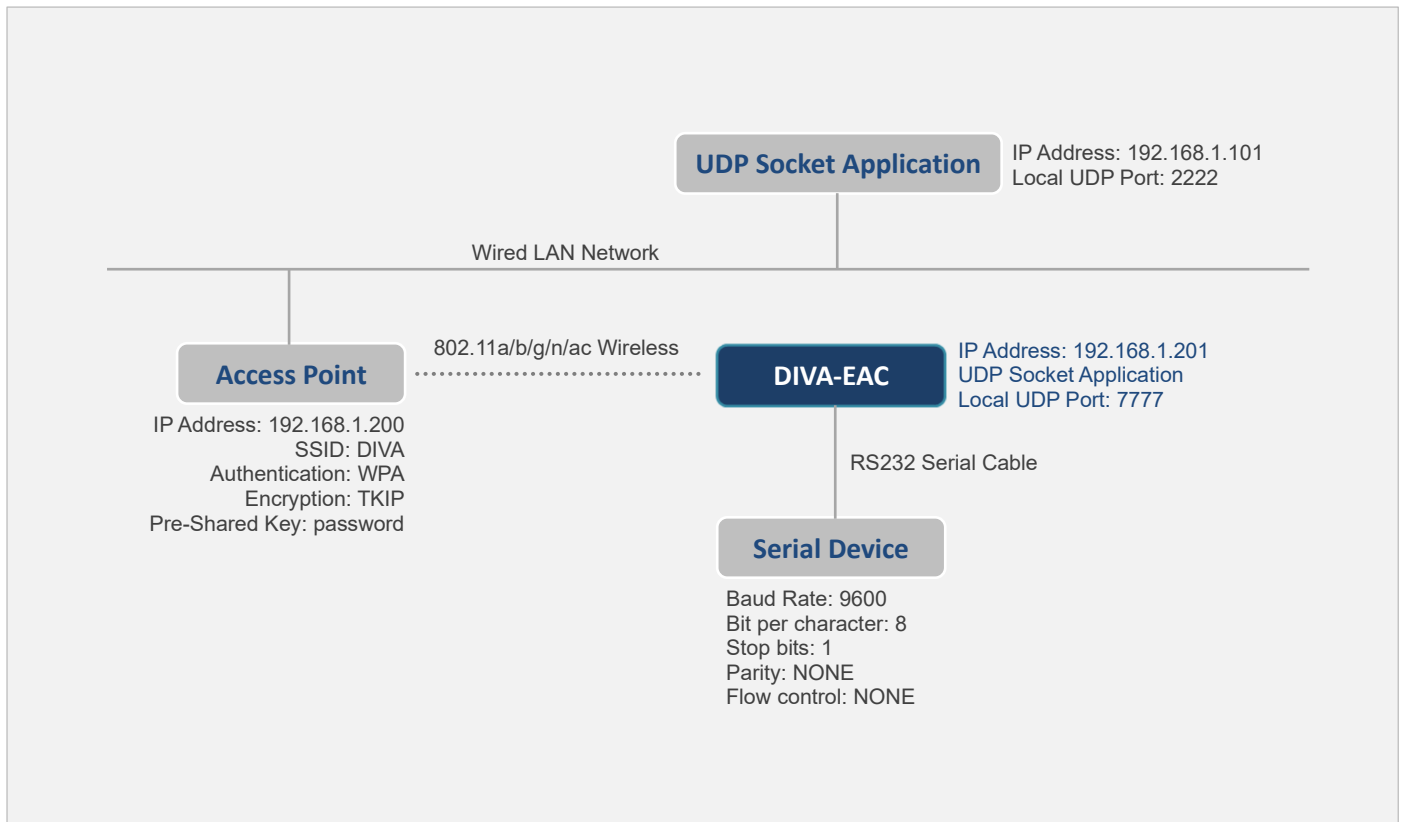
UDP Socket Application

IP Address: 192.168.1.101
Local UDP Port: 2222

Wired LAN Network

802.11a/b/g/n/ac Wireless

Access Point

IP Address: 192.168.1.200
SSID: DIVA
Authentication: WPA
Encryption: TKIP
Pre-Shared Key: password

DIVA-EAC

IP Address: 192.168.1.201
UDP Socket Application
Local UDP Port: 7777

RS232 Serial Cable

Serial Device

Baud Rate: 9600
Bit per character: 8
Stop bits: 1
Parity: NONE
Flow control: NONE